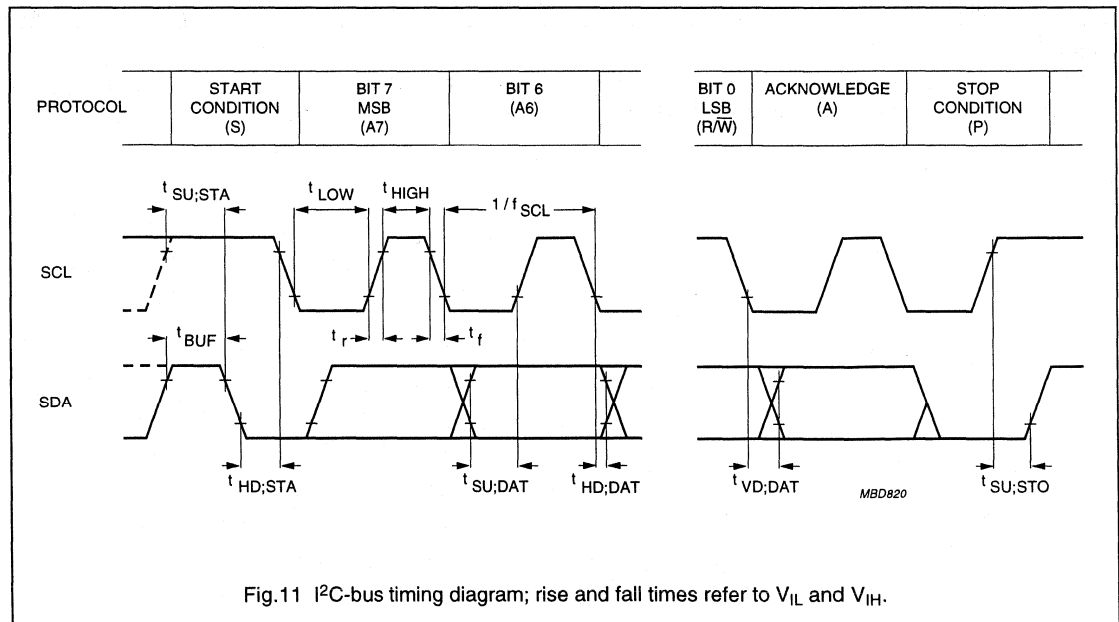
| PROTOCOL | START CONDITION (S) | BIT 7 MSB (A7) | BIT 6 (A6) | | BIT 0 LSB ($R/\overline{W}$) | ACKNOWLEDGE (A) | STOP CONDITION (P) | |
|---|---|---|---|---|---|---|---|---|

$t_{SU;STA}$

$t_{LOW}$

$t_{HIGH}$

$1/f_{SCL}$

SCL

$t_{BUF}$

$t_r$

$t_f$

SDA

$t_{HD;STA}$

$t_{SU;DAT}$

$t_{HD;DAT}$

$t_{VD;DAT}$

MBD820

$t_{SU;STO}$

Fig.11 $I^2C$-bus timing diagram; rise and fall times refer to $V_{IL}$ and $V_{IH}$.